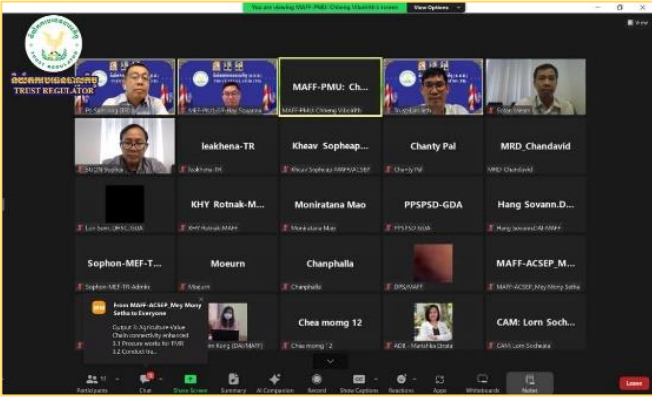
You are viewing MAFF-PMU: Chieng Vibolrith's screen
View Options

TRUST REGULATOR

View

MAFF-PMU: Ch...
MAFF-PMU: Chieng Vibolrith

leakhena-TR
leakhena-TR

Kheav Sopheap...
Kheav Sopheap MAFF/ACSEP

Chanty Pal
Chanty Pal

MRD_Chandavid
MRD-Chandavid

KHY Rotnak-M...
KHY Rotnak MAFF

Moniratana Mao
Moniratana Mao

PPSPSD-GDA
PPSPSD-GDA

Hang Sovann.D...
Hang Sovann DAI-MAFF

Sophon-MEF-T...
Sophon-MEF-TR-Admin

Moeurn
Moeurn

Chanphalla
Chanphalla

MAFF-ACSEP_M...
MAFF-ACSEP_Mey Mony Setha

From MAFF-ACSEP_Mey Mony Setha to Everyone
Output 3: Agriculture Value Chain connectivity enhanced
3.1 Procure works for TVRI
3.2 Conduct lnu...

Chea momg 12
Chea momg 12

CAM: Lorn Soch...
CAM: Lorn Sochesta

Participants
Chat
Share Screen
Summary
AI Companion
Record
Show Captions
Reactions
Apps
Whiteboards
Notes
Leave